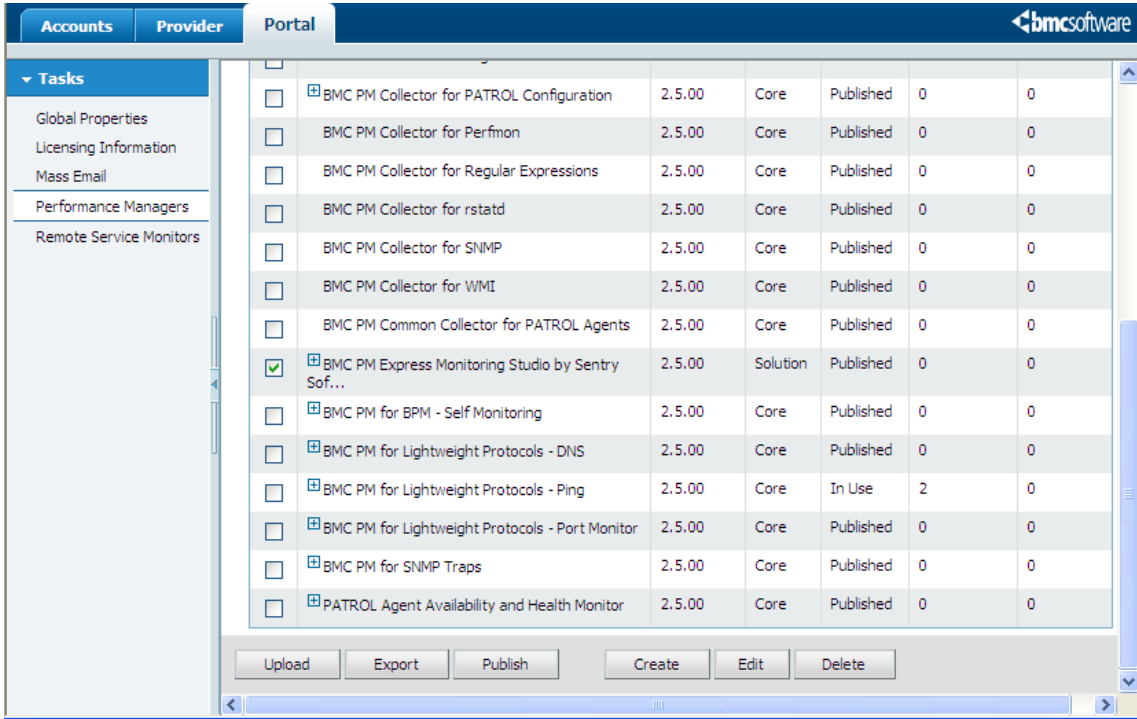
Accounts Provider Portal

bmcsoftware

Tasks

Global Properties
Licensing Information
Mass Email
Performance Managers
Remote Service Monitors

| | | | | | | |
|---|---|---|---|---|---|---|
| | BMC PM Collector for PATROL Configuration | 2.5.00 | Core | Published | 0 | 0 |
| | BMC PM Collector for Perfmon | 2.5.00 | Core | Published | 0 | 0 |
| | BMC PM Collector for Regular Expressions | 2.5.00 | Core | Published | 0 | 0 |
| | BMC PM Collector for rstatd | 2.5.00 | Core | Published | 0 | 0 |
| | BMC PM Collector for SNMP | 2.5.00 | Core | Published | 0 | 0 |
| | BMC PM Collector for WMI | 2.5.00 | Core | Published | 0 | 0 |
| | BMC PM Common Collector for PATROL Agents | 2.5.00 | Core | Published | 0 | 0 |
| | BMC PM Express Monitoring Studio by Sentry Sof... | 2.5.00 | Solution | Published | 0 | 0 |
| | BMC PM for BPM - Self Monitoring | 2.5.00 | Core | Published | 0 | 0 |
| | BMC PM for Lightweight Protocols - DNS | 2.5.00 | Core | Published | 0 | 0 |
| | BMC PM for Lightweight Protocols - Ping | 2.5.00 | Core | In Use | 2 | 0 |
| | BMC PM for Lightweight Protocols - Port Monitor | 2.5.00 | Core | Published | 0 | 0 |
| | BMC PM for SNMP Traps | 2.5.00 | Core | Published | 0 | 0 |
| | PATROL Agent Availability and Health Monitor | 2.5.00 | Core | Published | 0 | 0 |

Upload Export Publish Create Edit Delete